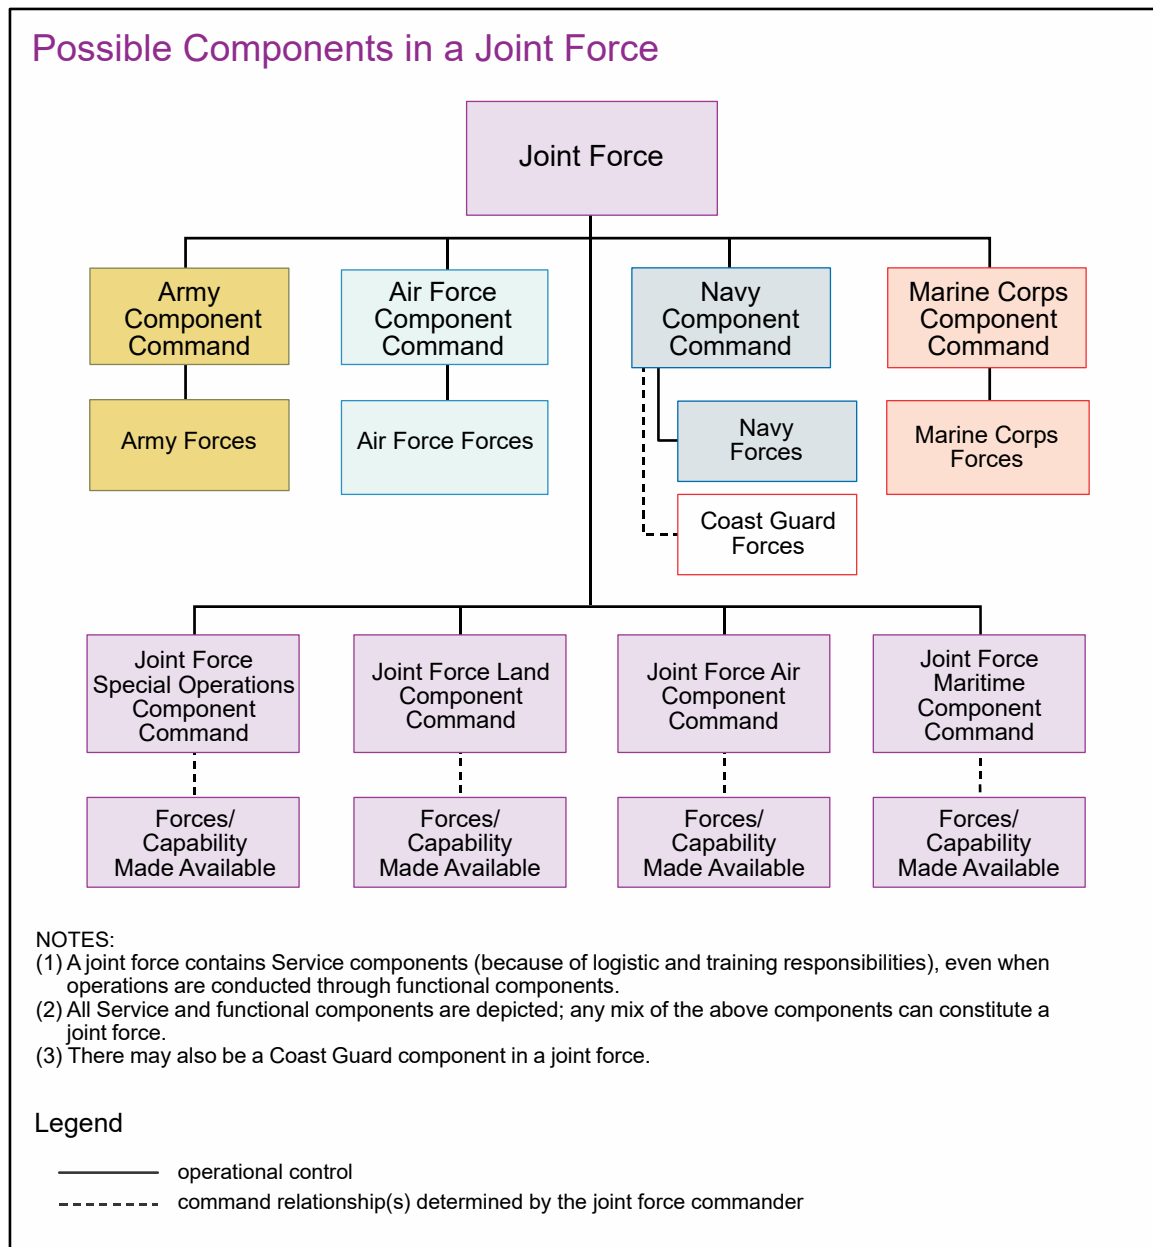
Possible Components in a Joint Force

Joint Force

Army Component Command

Air Force Component Command

Navy Component Command

Marine Corps Component Command

Army Forces

Air Force Forces

Navy Forces

Marine Corps Forces

Coast Guard Forces

Joint Force Special Operations Component Command

Joint Force Land Component Command

Joint Force Air Component Command

Joint Force Maritime Component Command

Forces/ Capability Made Available

Forces/ Capability Made Available

Forces/ Capability Made Available

Forces/ Capability Made Available

NOTES:
(1) A joint force contains Service components (because of logistic and training responsibilities), even when operations are conducted through functional components.
(2) All Service and functional components are depicted; any mix of the above components can constitute a joint force.
(3) There may also be a Coast Guard component in a joint force.

Legend

operational control

command relationship(s) determined by the joint force commander